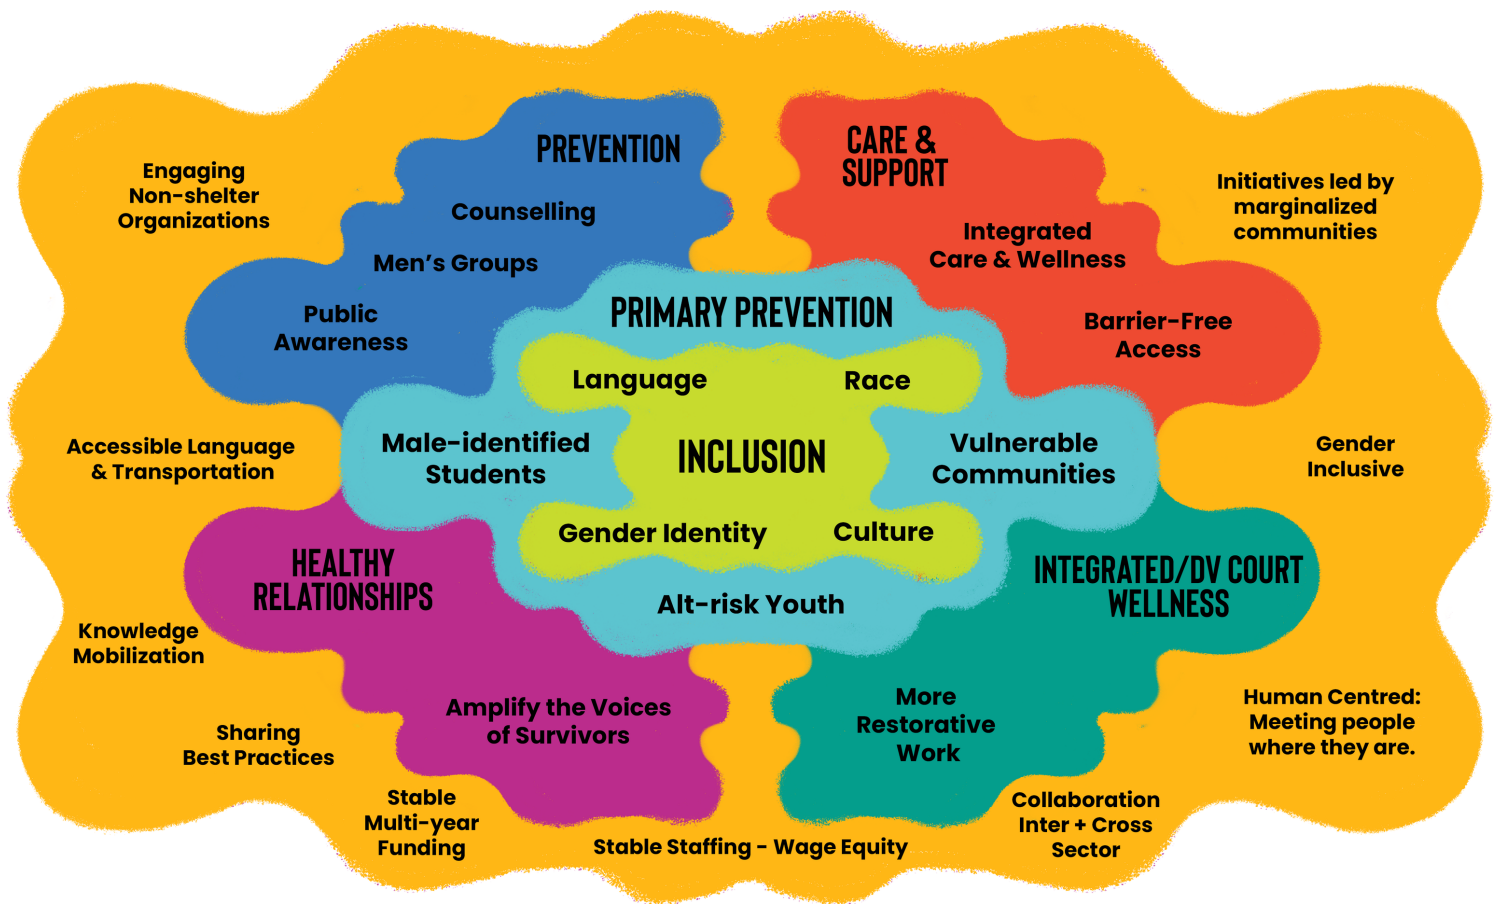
Engaging Non-shelter Organizations

PREVENTION

Counselling

Men's Groups

Public Awareness

CARE & SUPPORT

Integrated Care & Wellness

Initiatives led by marginalized communities

Barrier-Free Access

PRIMARY PREVENTION

Language

Race

Accessible Language & Transportation

Male-identified Students

INCLUSION

Vulnerable Communities

Gender Inclusive

Gender Identity

Culture

HEALTHY RELATIONSHIPS

Alt-risk Youth

INTEGRATED/DV COURT WELLNESS

Knowledge Mobilization

Amplify the Voices of Survivors

More Restorative Work

Human Centred: Meeting people where they are.

Sharing Best Practices

Stable Multi-year Funding

Stable Staffing - Wage Equity

Collaboration Inter + Cross Sector